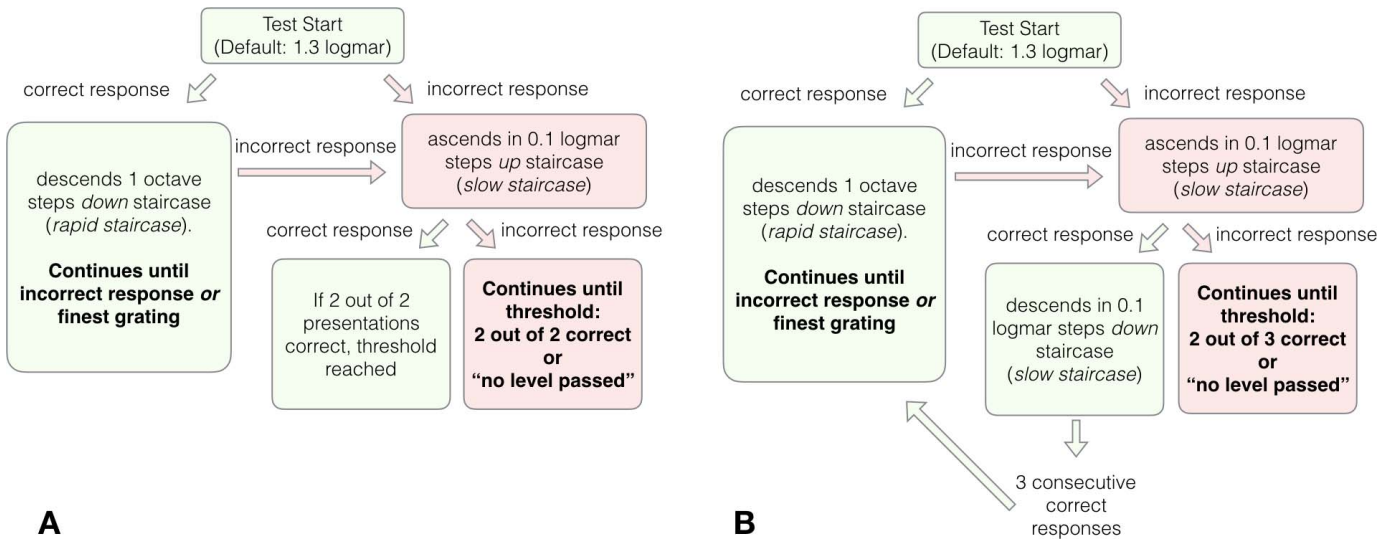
Test Start
(Default: 1.3 logmar)

correct response

incorrect response

descends 1 octave steps *down* staircase (*rapid staircase*).

**Continues until incorrect response *or* finest grating**

incorrect response

ascends in 0.1 logmar steps *up* staircase (*slow staircase*)

correct response

incorrect response

If 2 out of 2 presentations correct, threshold reached

**Continues until threshold: 2 out of 2 correct or "no level passed"**

**A**

Test Start
(Default: 1.3 logmar)

correct response

incorrect response

descends 1 octave steps *down* staircase (*rapid staircase*).

**Continues until incorrect response *or* finest grating**

incorrect response

ascends in 0.1 logmar steps *up* staircase (*slow staircase*)

correct response

incorrect response

descends in 0.1 logmar steps *down* staircase (*slow staircase*)

**Continues until threshold: 2 out of 3 correct or "no level passed"**

3 consecutive correct responses

**B**